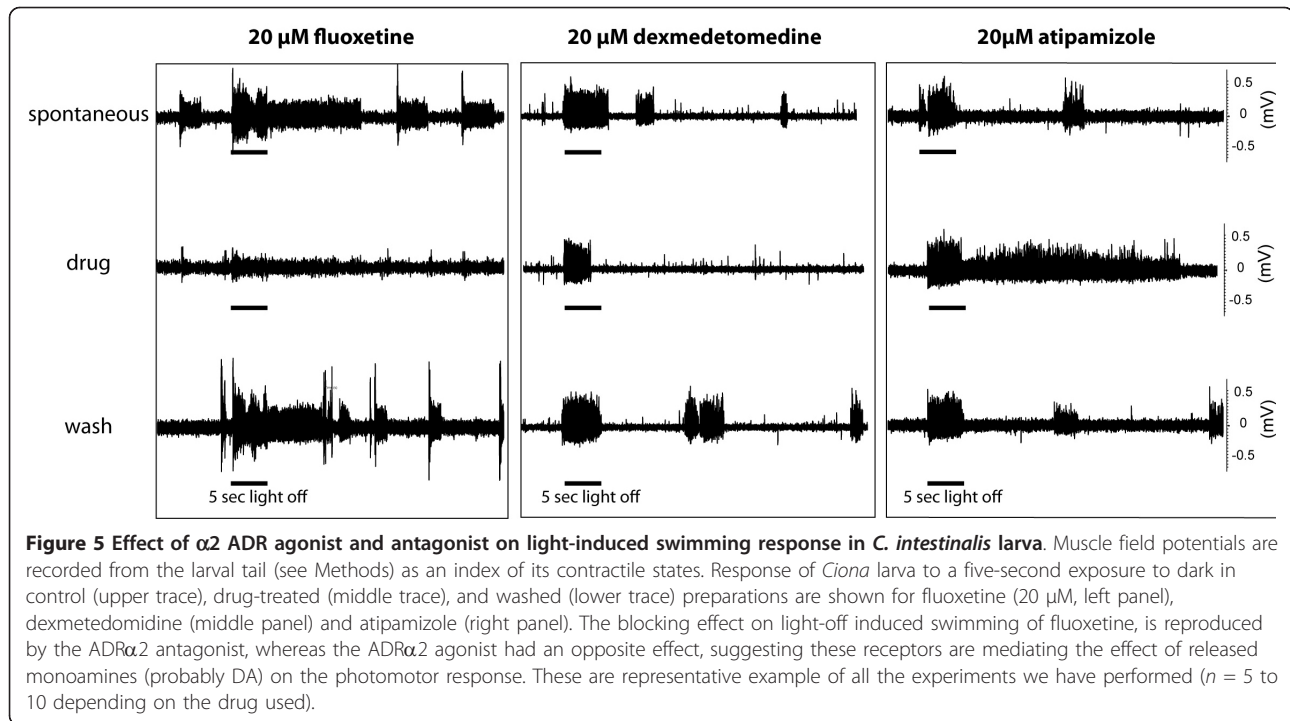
20 μM fluoxetine

20 μM dexmedetomedine

20μM atipamizole

spontaneous

drug

wash

0.5

0

-0.5

(mV)

0.5

0

-0.5

(mV)

0.5

0

-0.5

(mV)

5 sec light off

5 sec light off

5 sec light off

**Figure 5 Effect of α2 ADR agonist and antagonist on light-induced swimming response in *C. intestinalis* larva**. Muscle field potentials are recorded from the larval tail (see Methods) as an index of its contractile states. Response of *Ciona* larva to a five-second exposure to dark in control (upper trace), drug-treated (middle trace), and washed (lower trace) preparations are shown for fluoxetine (20 μM, left panel), dexmetedomidine (middle panel) and atipamizole (right panel). The blocking effect on light-off induced swimming of fluoxetine, is reproduced by the ADRα2 antagonist, whereas the ADRα2 agonist had an opposite effect, suggesting these receptors are mediating the effect of released monoamines (probably DA) on the photomotor response. These are representative example of all the experiments we have performed ($n$ = 5 to 10 depending on the drug used).